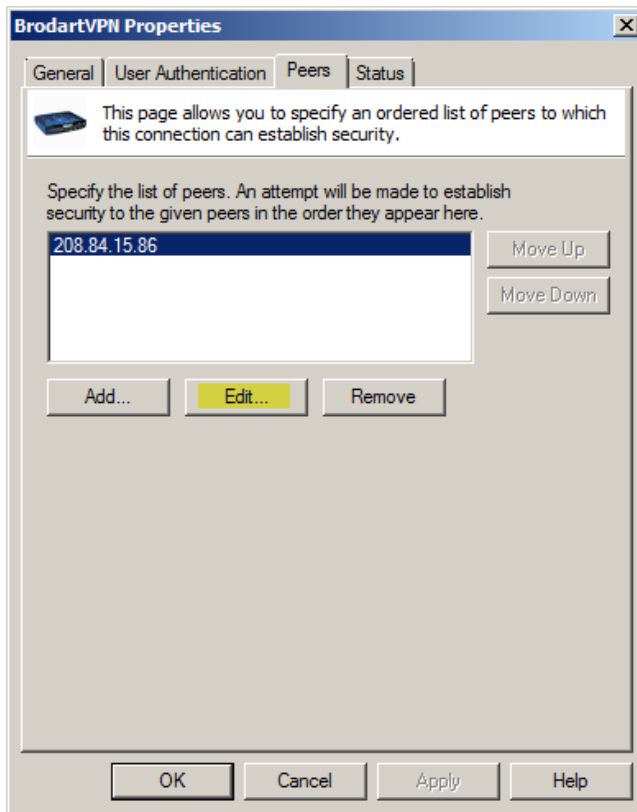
BrodartVPN Properties

×

General | User Authentication | Peers | Status

This page allows you to specify an ordered list of peers to which this connection can establish security.

Specify the list of peers. An attempt will be made to establish security to the given peers in the order they appear here.

208.84.15.86

Move Up

Move Down

Add...

Edit...

Remove

OK

Cancel

Apply

Help